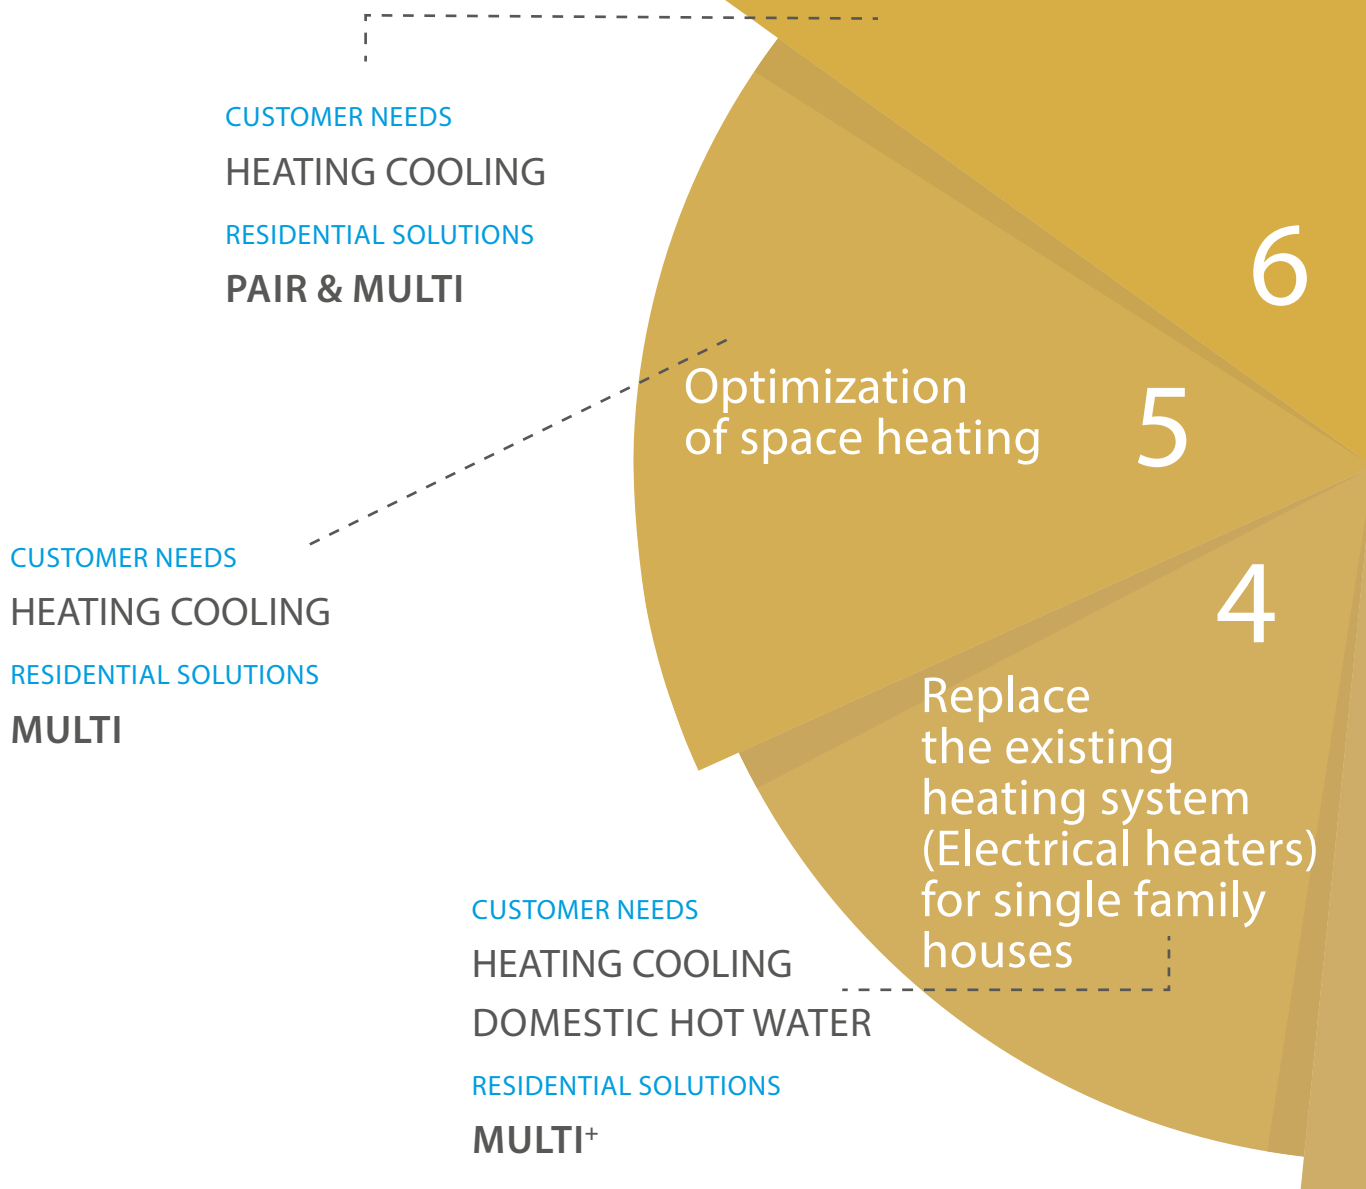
CUSTOMER NEEDS

HEATING COOLING

RESIDENTIAL SOLUTIONS

PAIR & MULTI

6

Optimization of space heating

5

CUSTOMER NEEDS

HEATING COOLING

RESIDENTIAL SOLUTIONS

MULTI

4

Replace the existing heating system (Electrical heaters) for single family houses

CUSTOMER NEEDS

HEATING COOLING

DOMESTIC HOT WATER

RESIDENTIAL SOLUTIONS

MULTI$^+$